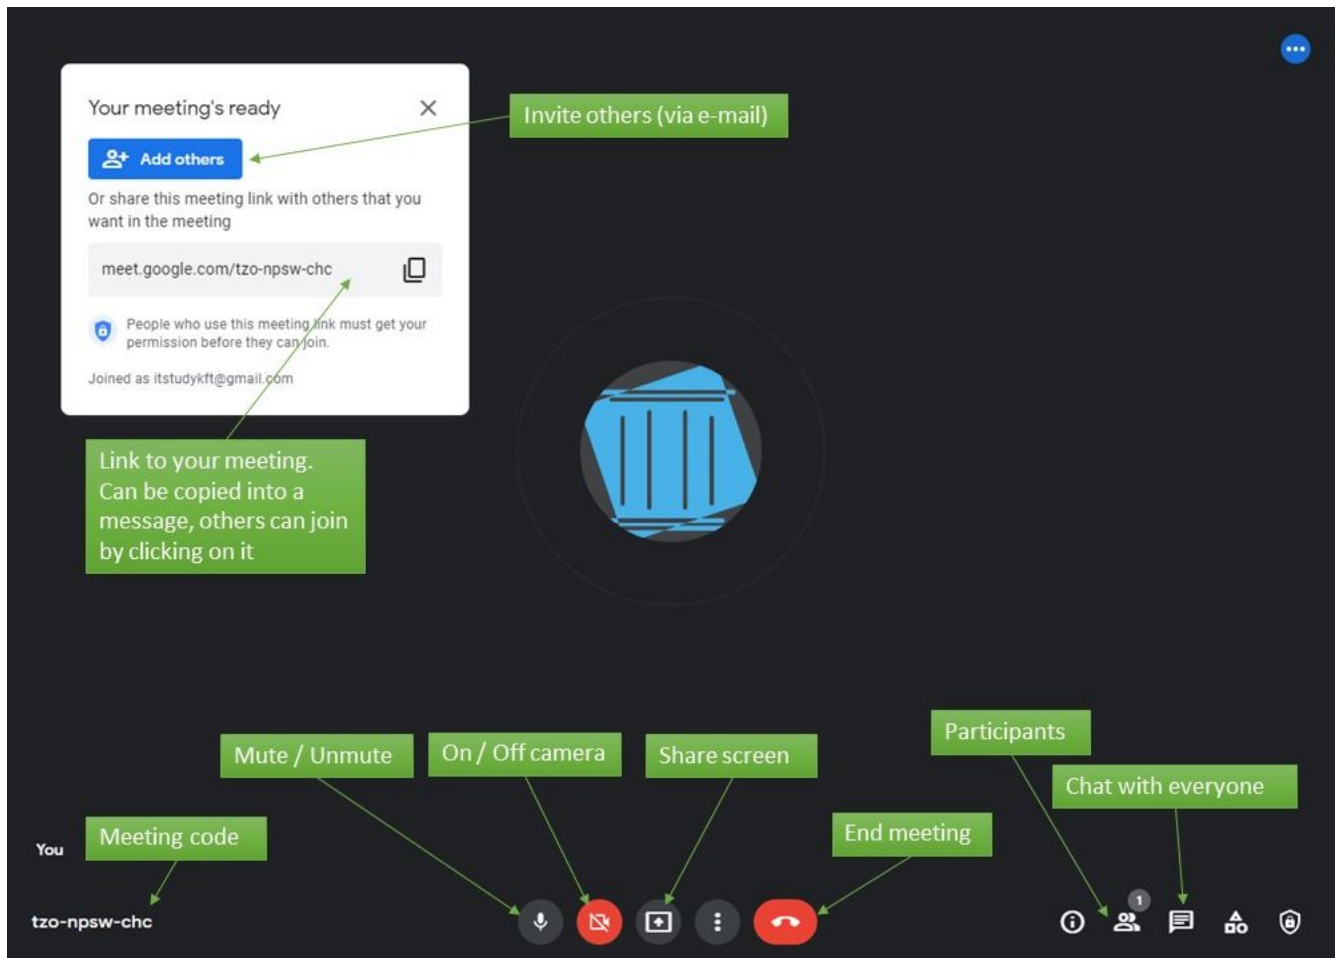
Your meeting's ready

Add others

Or share this meeting link with others that you want in the meeting

meet.google.com/tzo-npsw-chc

People who use this meeting link must get your permission before they can join.

Joined as itstudykft@gmail.com

Invite others (via e-mail)

Link to your meeting. Can be copied into a message, others can join by clicking on it

Mute / Unmute

On / Off camera

Share screen

Participants

Chat with everyone

End meeting

Meeting code

You

tzo-npsw-chc

1